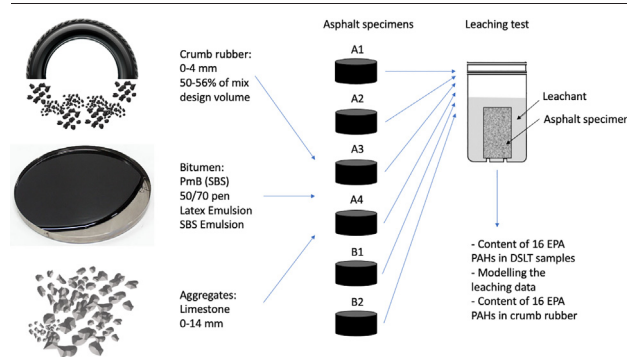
Asphalt specimens

Leaching test

Crumb rubber:
0-4 mm
50-56% of mix design volume

A1

A2

A3

A4

B1

B2

Leachant

Asphalt specimen

Bitumen:
PmB (SBS)
50/70 pen
Latex Emulsion
SBS Emulsion

Aggregates:
Limestone
0-14 mm

- Content of 16 EPA PAHs in DSLT samples
- Modelling the leaching data
- Content of 16 EPA PAHs in crumb rubber